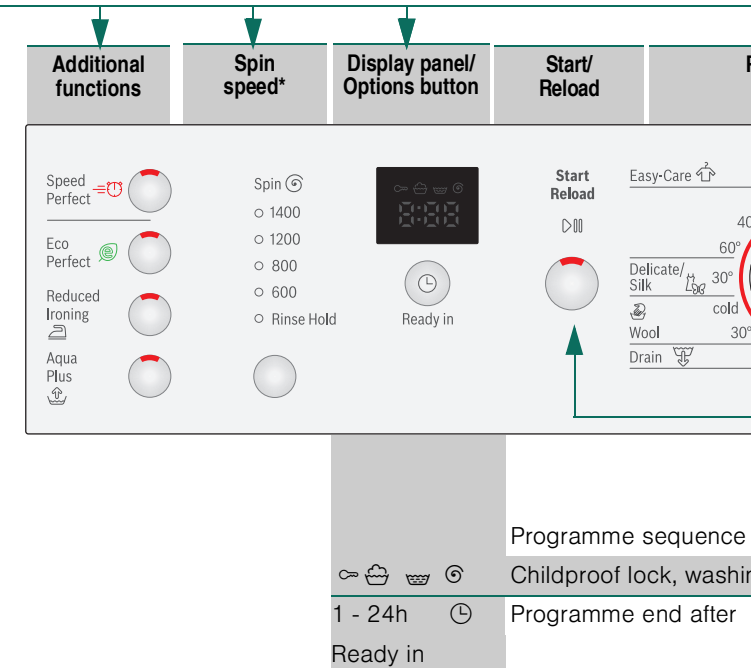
Additional functions

Spin speed*

Display panel/ Options button

Start/ Reload

F

Speed Perfect

Eco Perfect

Reduced Ironing

Aqua Plus

Spin

1400

1200

800

600

Rinse Hold

8:88

Ready in

Start Reload

Easy-Care

40

60°

Delicate/ Silk 30°

cold

Wool 30°

Drain

Programme sequence

Childproof lock, washi

1 - 24h

Programme end after

Ready in